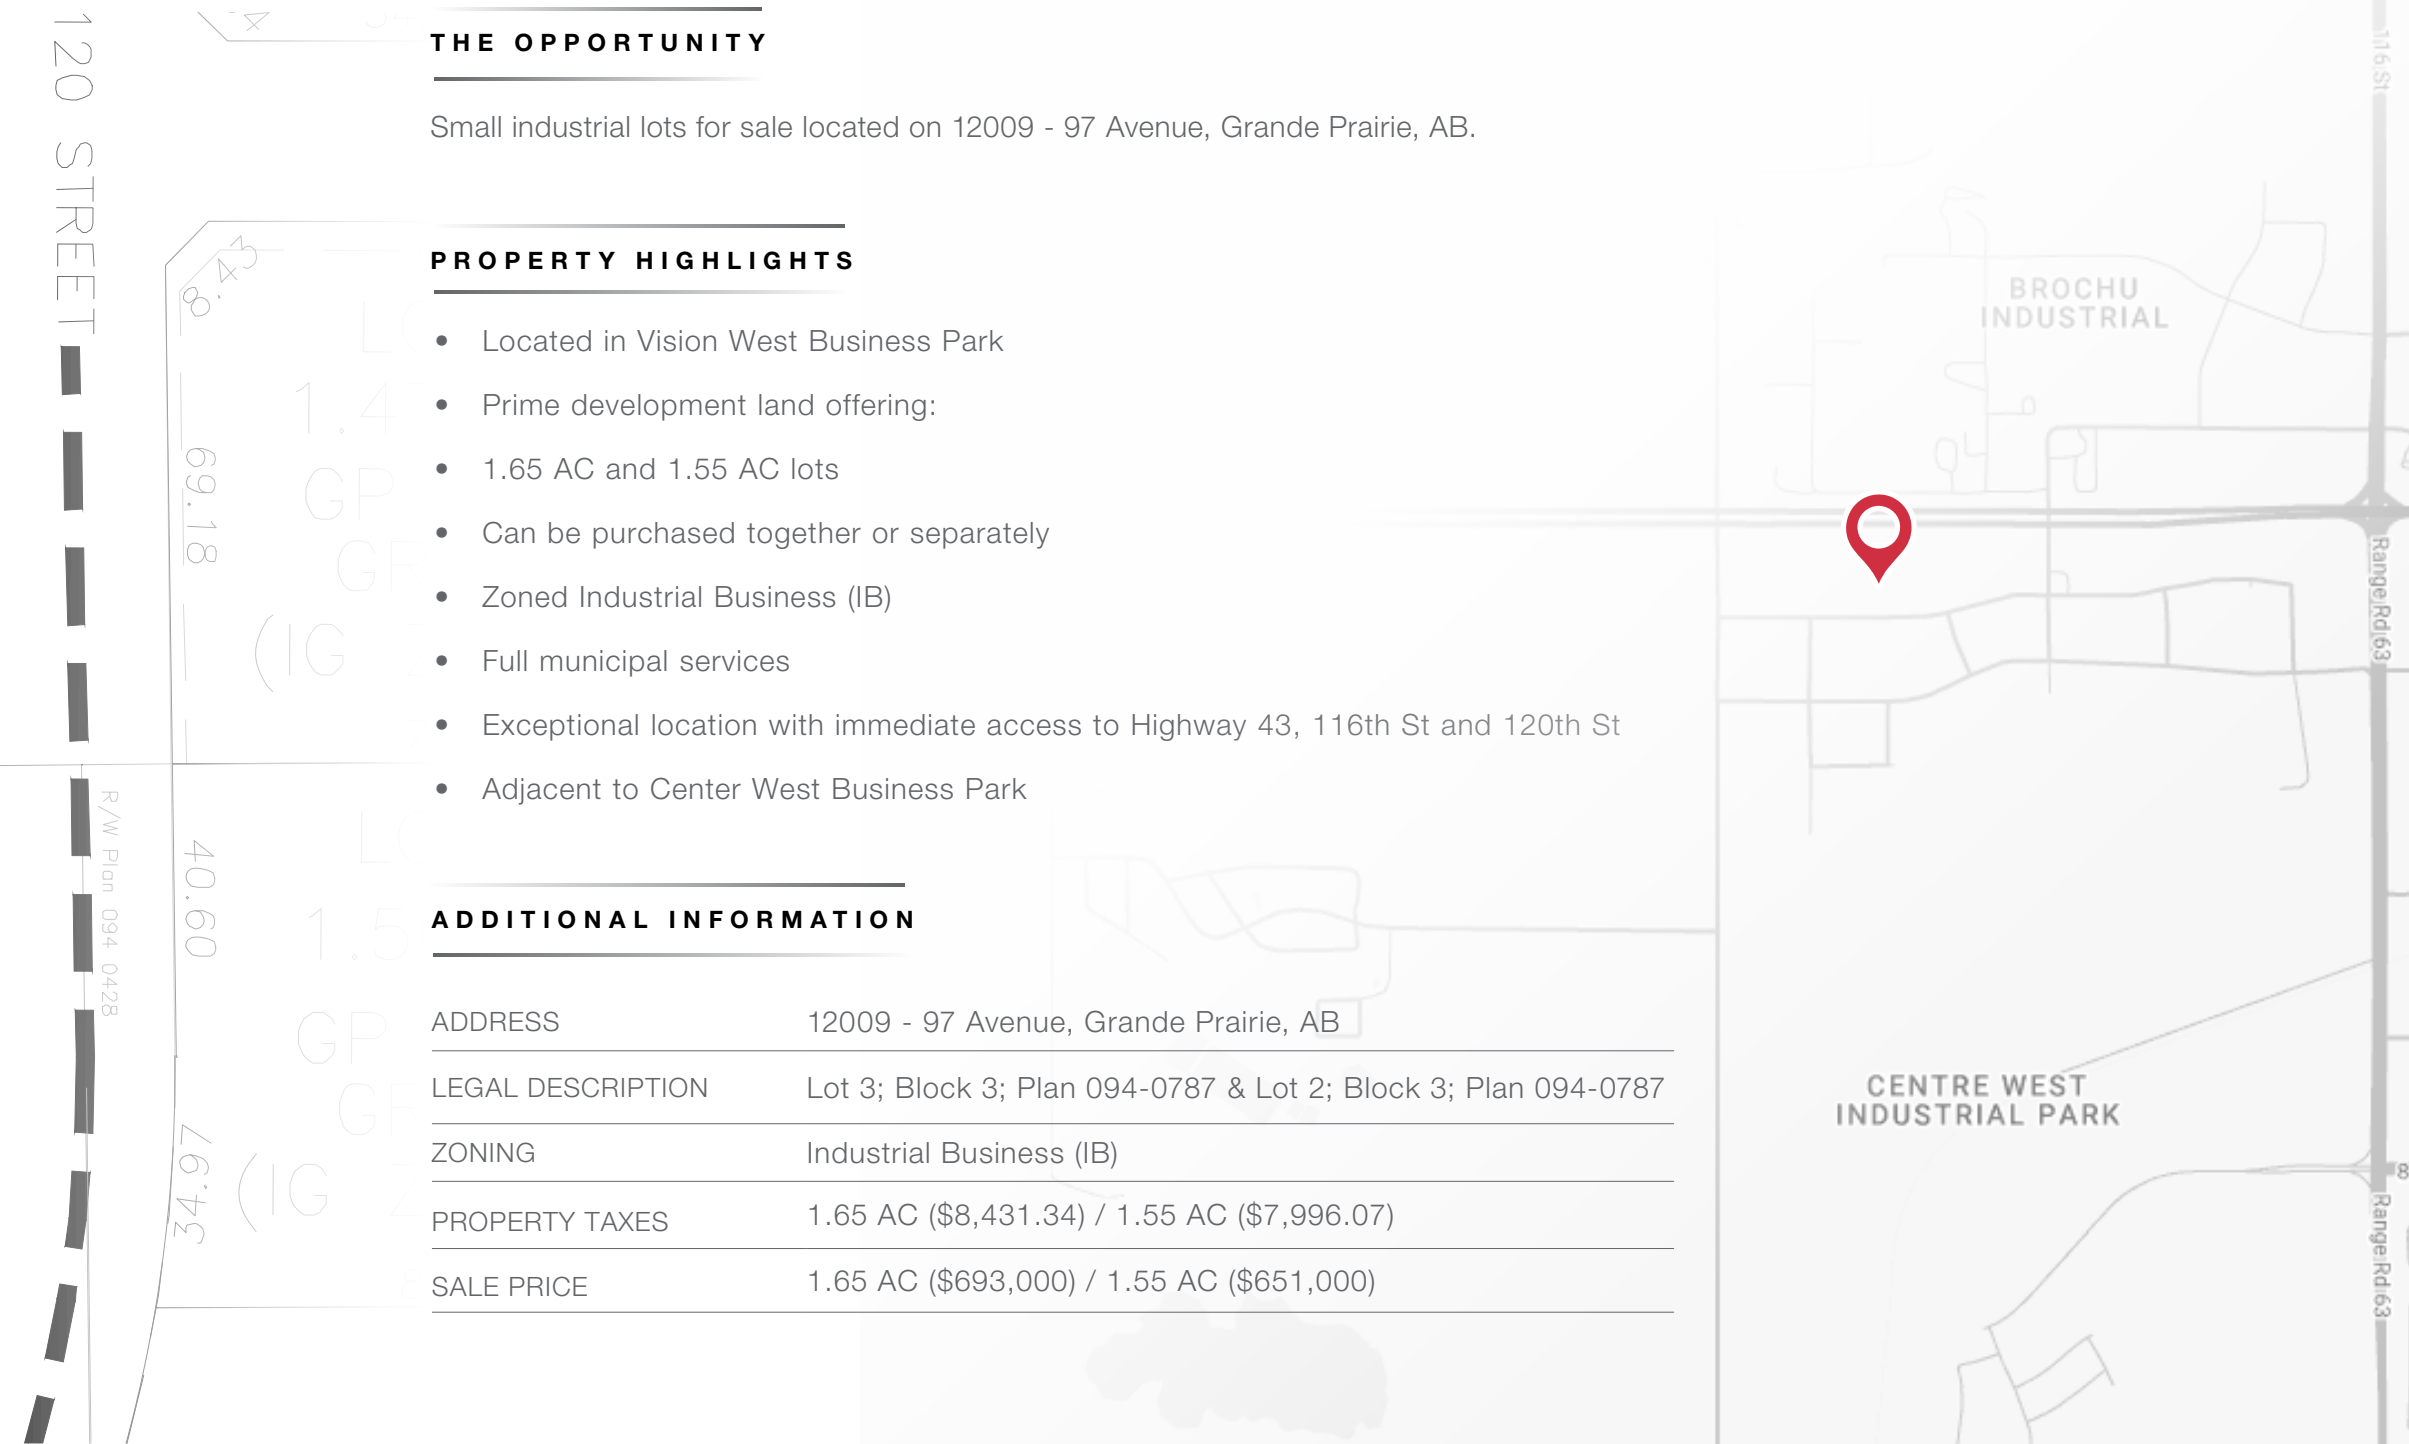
120 STREET

THE OPPORTUNITY

Small industrial lots for sale located on 12009 - 97 Avenue, Grande Prairie, AB.

PROPERTY HIGHLIGHTS

- Located in Vision West Business Park
- Prime development land offering:
- 1.65 AC and 1.55 AC lots
- Can be purchased together or separately
- Zoned Industrial Business (IB)
- Full municipal services
- Exceptional location with immediate access to Highway 43, 116th St and 120th St
- Adjacent to Center West Business Park

ADDITIONAL INFORMATION

| ADDRESS | 12009 - 97 Avenue, Grande Prairie, AB |
|---|---|
| LEGAL DESCRIPTION | Lot 3; Block 3; Plan 094-0787 & Lot 2; Block 3; Plan 094-0787 |
| ZONING | Industrial Business (IB) |
| PROPERTY TAXES | 1.65 AC ($8,431.34) / 1.55 AC ($7,996.07) |
| SALE PRICE | 1.65 AC ($693,000) / 1.55 AC ($651,000) |

BROCHU INDUSTRIAL

CENTRE WEST INDUSTRIAL PARK

Range Rd 63

Range Rd 63

116 St

8.43

69.18

40.60

34.75

R/W Plan 094 0428